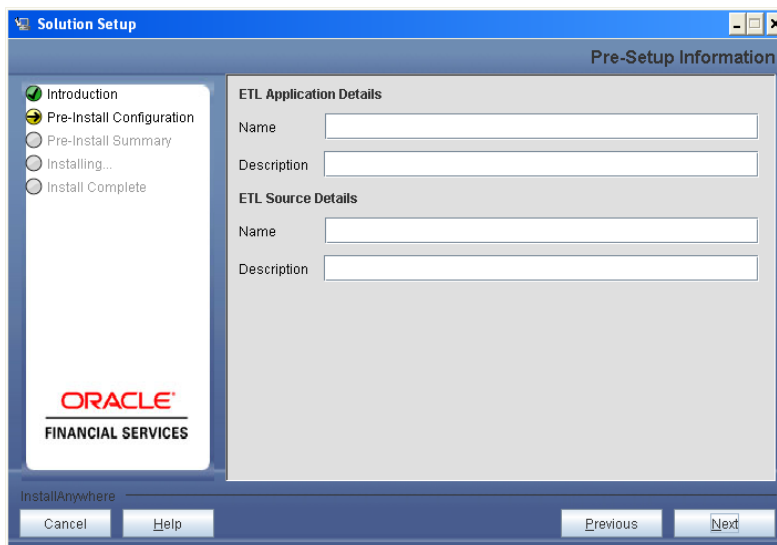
Solution Setup

Pre-Setup Information

Introduction
Pre-Install Configuration
Pre-Install Summary
Installing...
Install Complete

ORACLE
FINANCIAL SERVICES

ETL Application Details
Name
Description
ETL Source Details
Name
Description

InstallAnywhere

Cancel
Help
Previous
Next